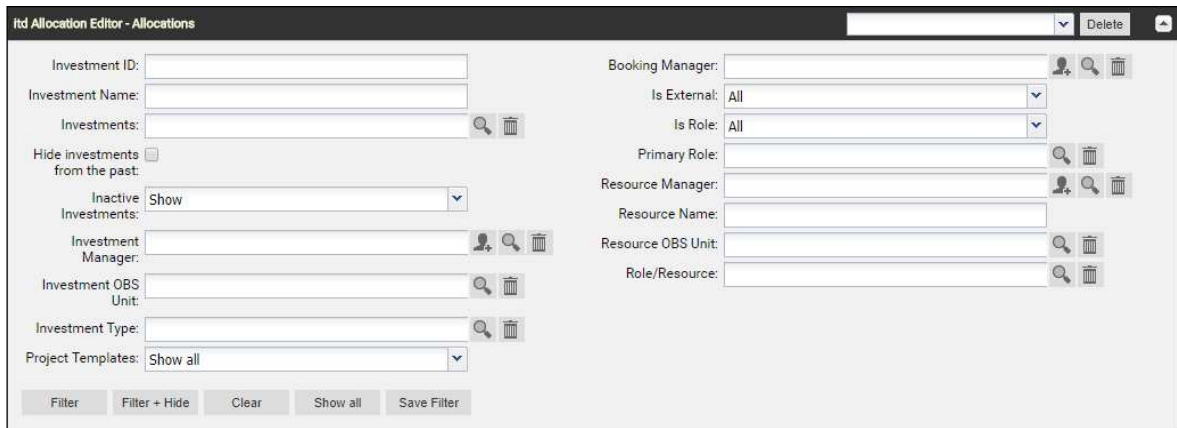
itd Allocation Editor - Allocations

Delete

Investment ID:

Investment Name:

Investments:

Hide investments from the past:

Inactive Investments: Show

Investment Manager:

Investment OBS Unit:

Investment Type:

Project Templates: Show all

Booking Manager:

Is External: All

Is Role: All

Primary Role:

Resource Manager:

Resource Name:

Resource OBS Unit:

Role/Resource:

Filter

Filter + Hide

Clear

Show all

Save Filter